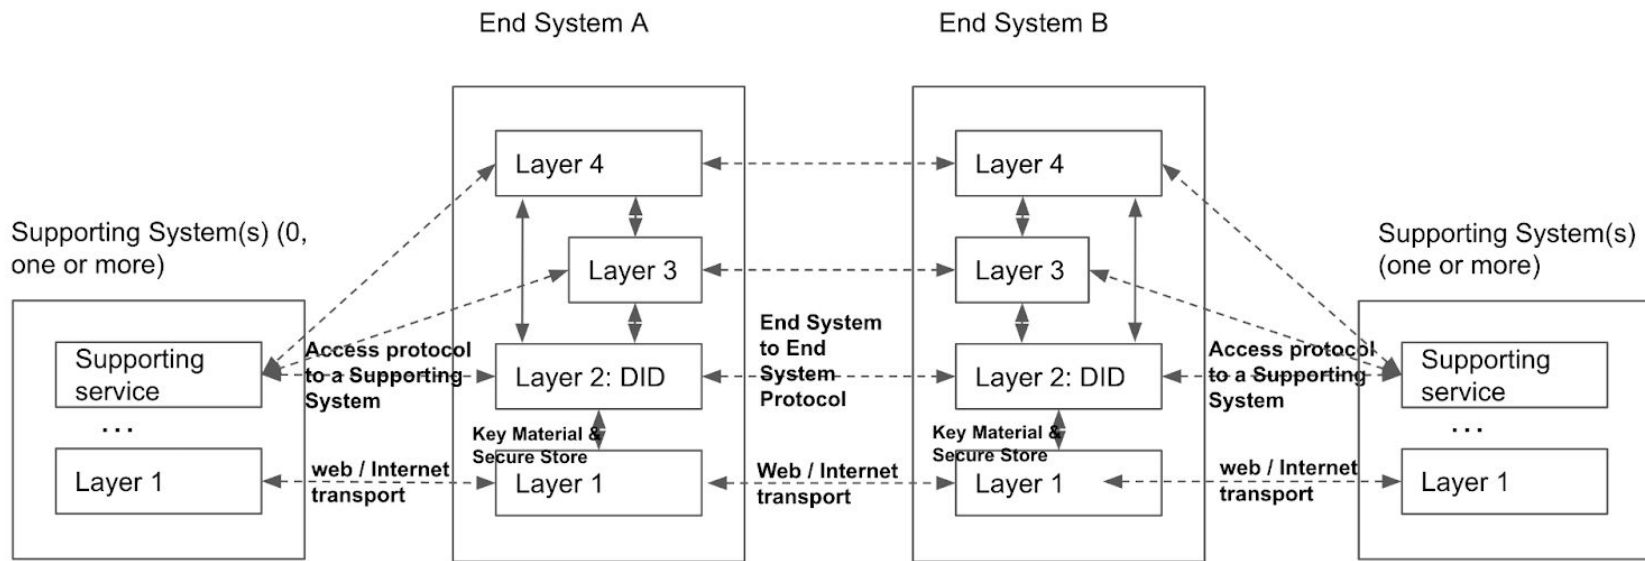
End System A

End System B

Supporting System(s) (0, one or more)

Supporting service

...

Layer 1

Access protocol to a Supporting System

web / Internet transport

Layer 4

Layer 3

Layer 2: DID

Key Material & Secure Store

Layer 1

End System to End System Protocol

Web / Internet transport

Layer 4

Layer 3

Layer 2: DID

Key Material & Secure Store

Layer 1

Access protocol to a Supporting System

web / Internet transport

Supporting System(s) (one or more)

Supporting service

...

Layer 1